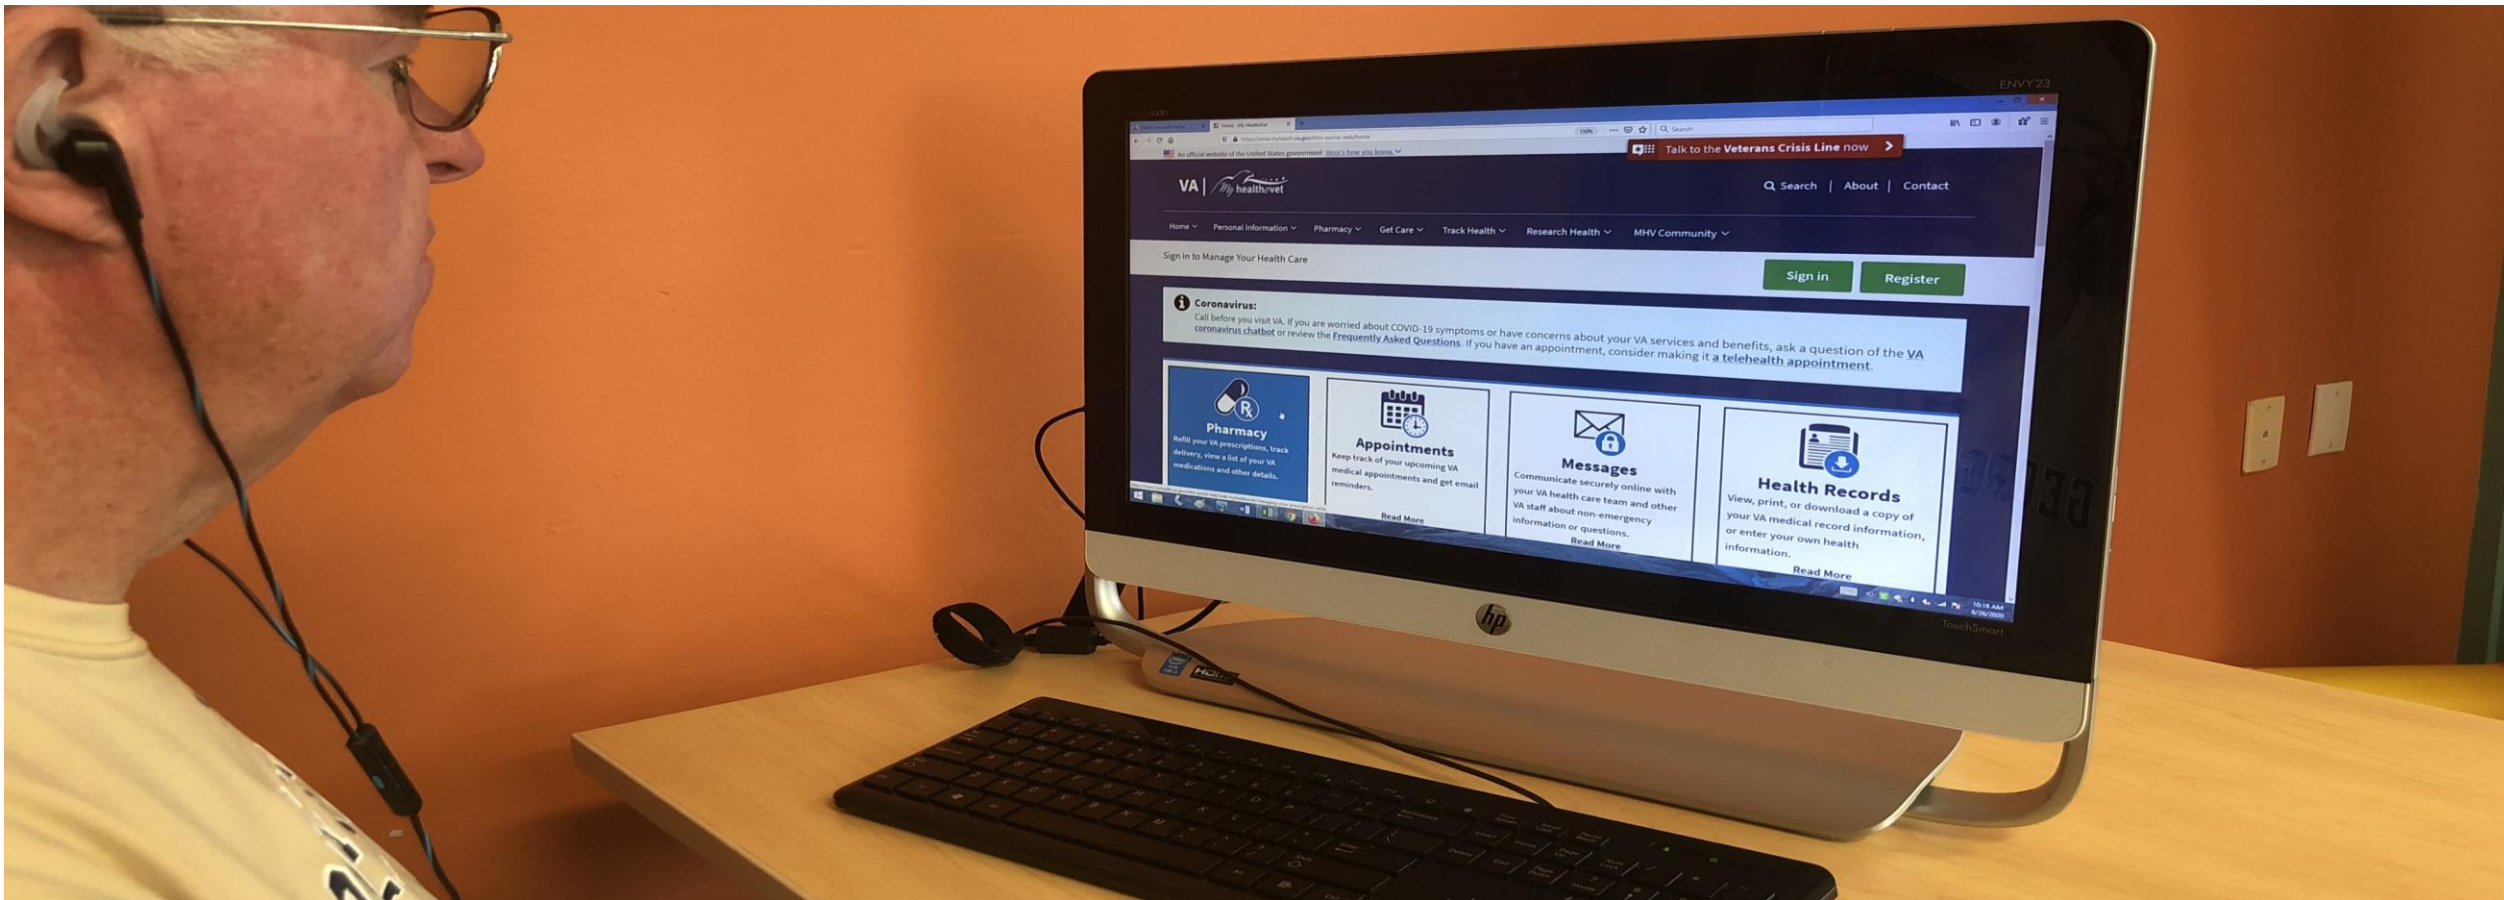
ENVY 23

An official website of the United States government Here's how you know

Talk to the Veterans Crisis Line now

VA | My healthevet

Search | About | Contact

Home Personal Information Pharmacy Get Care Track Health Research Health MHV Community

Sign in to Manage Your Health Care

Sign in Register

Coronavirus:
Call before you visit VA. If you are worried about COVID-19 symptoms or have concerns about your VA services and benefits, ask a question of the VA coronavirus chatbot or review the Frequently Asked Questions. If you have an appointment, consider making it a telehealth appointment.

Pharmacy
Refill your VA prescriptions, track delivery, view a list of your VA medications and other details.

Appointments
Keep track of your upcoming VA medical appointments and get email reminders.
Read More

Messages
Communicate securely online with your VA health care team and other VA staff about non-emergency information or questions.
Read More

Health Records
View, print, or download a copy of your VA medical record information, or enter your own health information.
Read More

10:18 AM

hp

TouchSmart